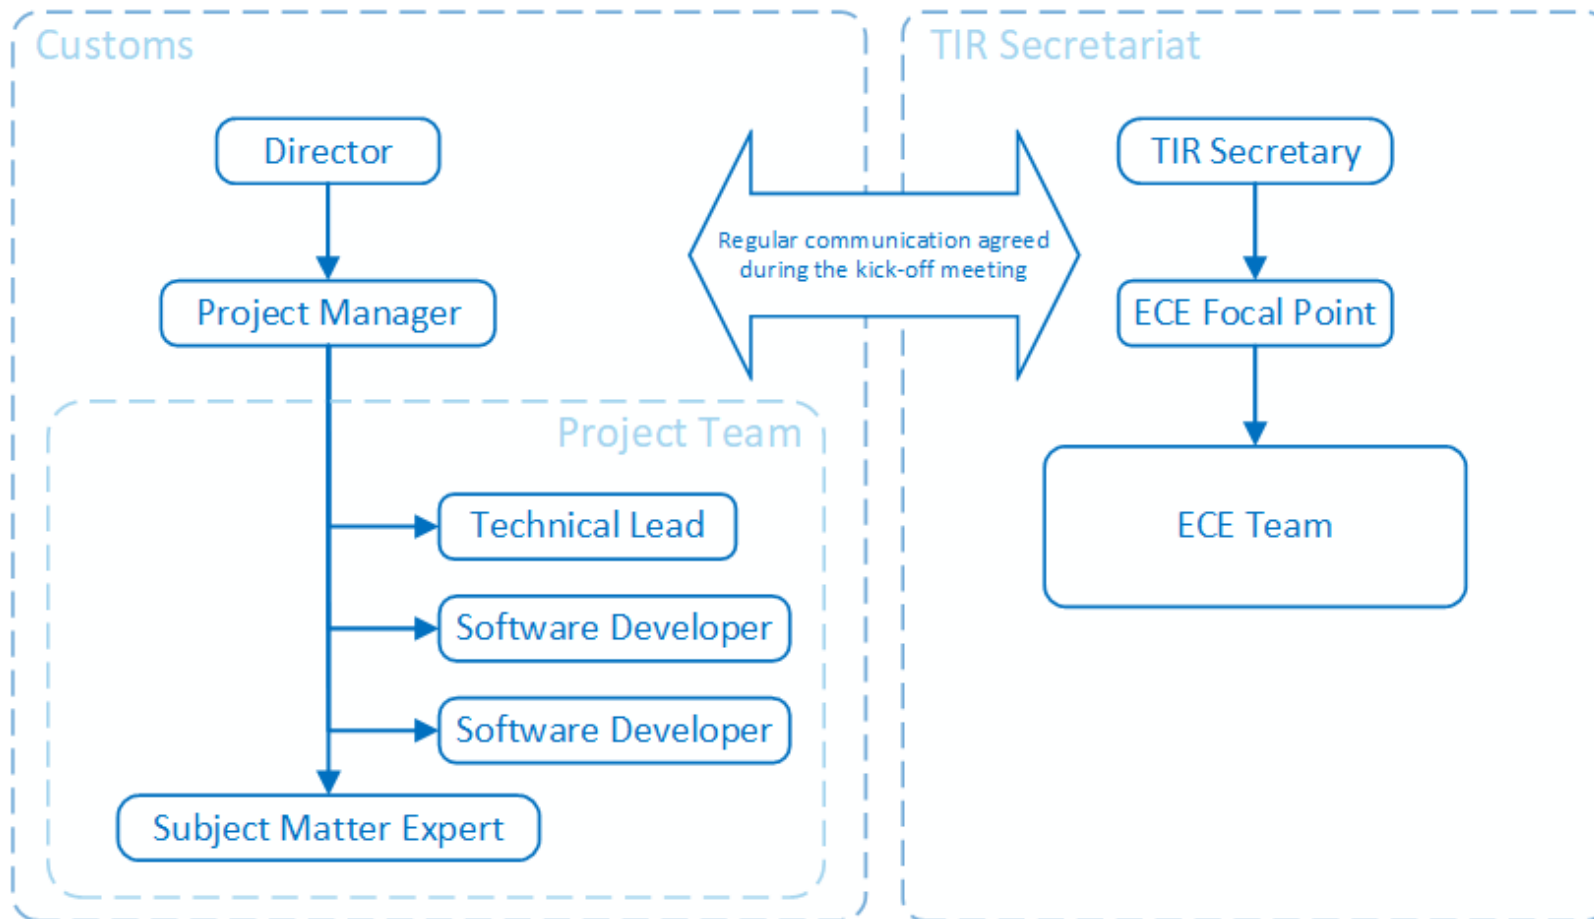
Customs

Director

Project Manager

Project Team

Technical Lead

Software Developer

Software Developer

Subject Matter Expert

Regular communication agreed during the kick-off meeting

TIR Secretariat

TIR Secretary

ECE Focal Point

ECE Team